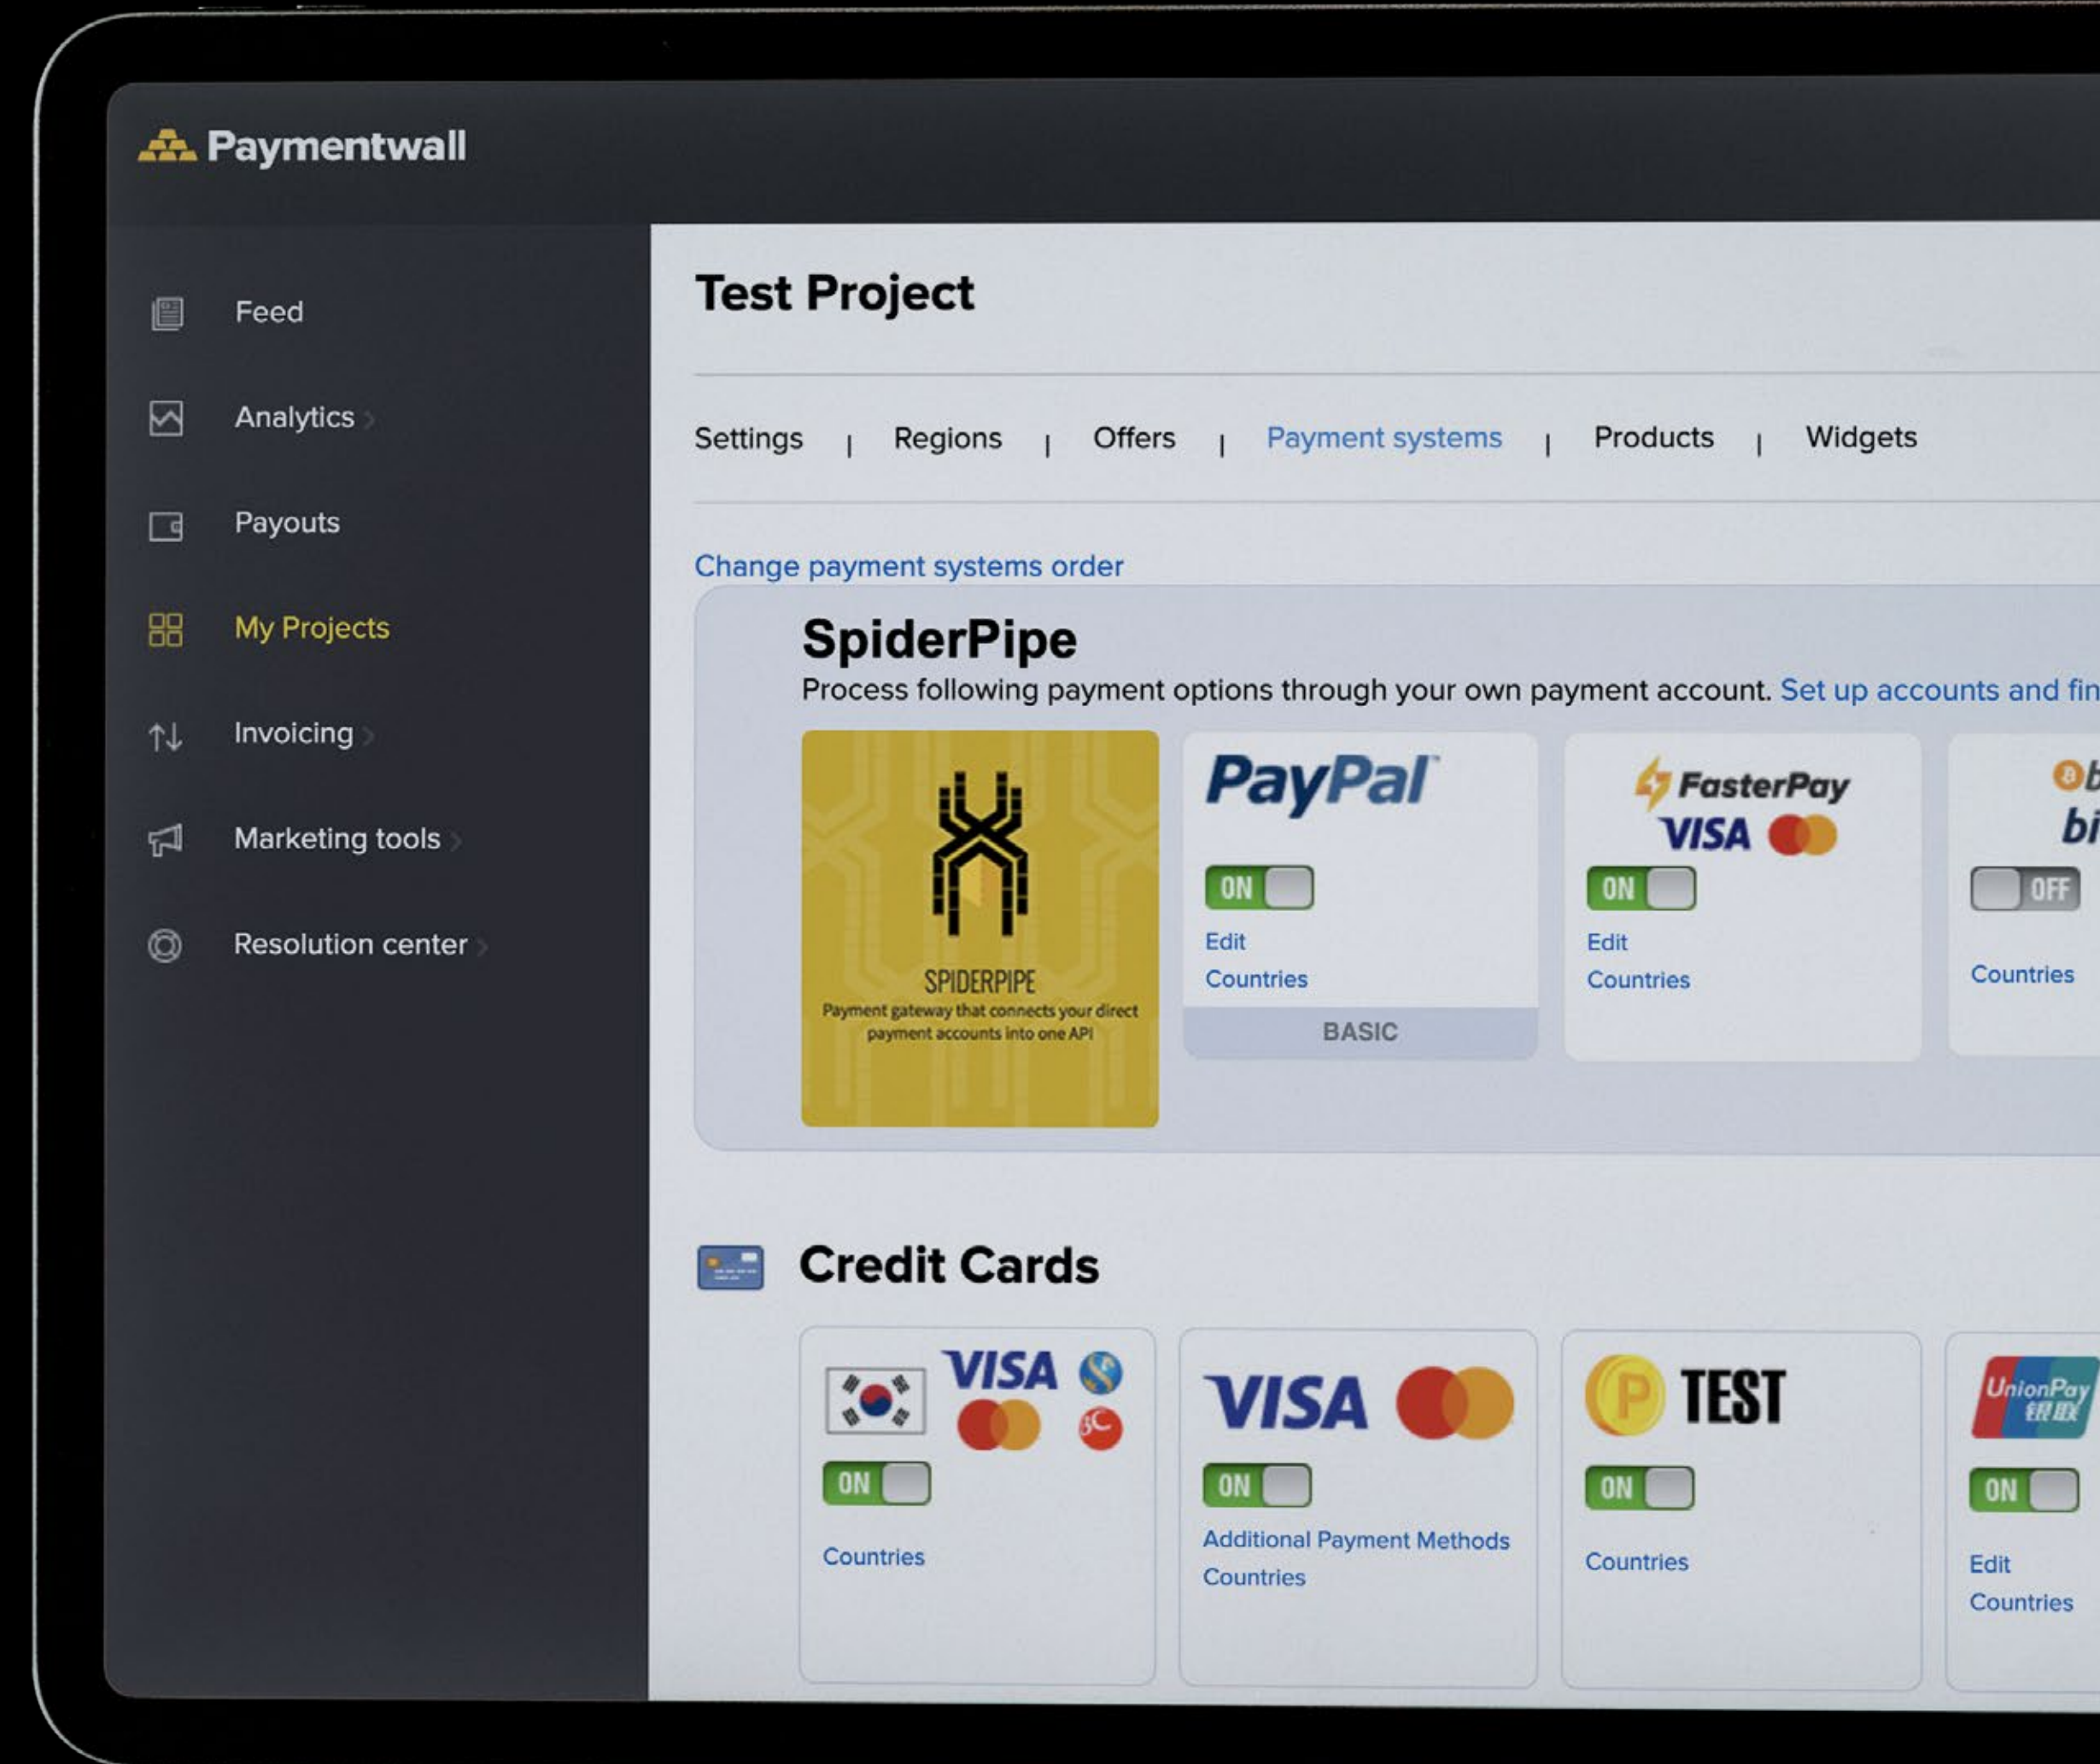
Paymentwall

Feed
Analytics
Payouts
My Projects
Invoicing
Marketing tools
Resolution center

Test Project

Settings | Regions | Offers | Payment systems | Products | Widgets

Change payment systems order

SpiderPipe
Process following payment options through your own payment account. Set up accounts and fin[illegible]

SPIDERPIPE
Payment gateway that connects your direct payment accounts into one API

PayPal
ON
Edit
Countries
BASIC

FasterPay
VISA
ON
Edit
Countries

bi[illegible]
OFF
Countries

Credit Cards

VISA
ON
Countries

VISA
ON
Additional Payment Methods
Countries

TEST
ON
Countries

UnionPay 银联
ON
Edit
Countries